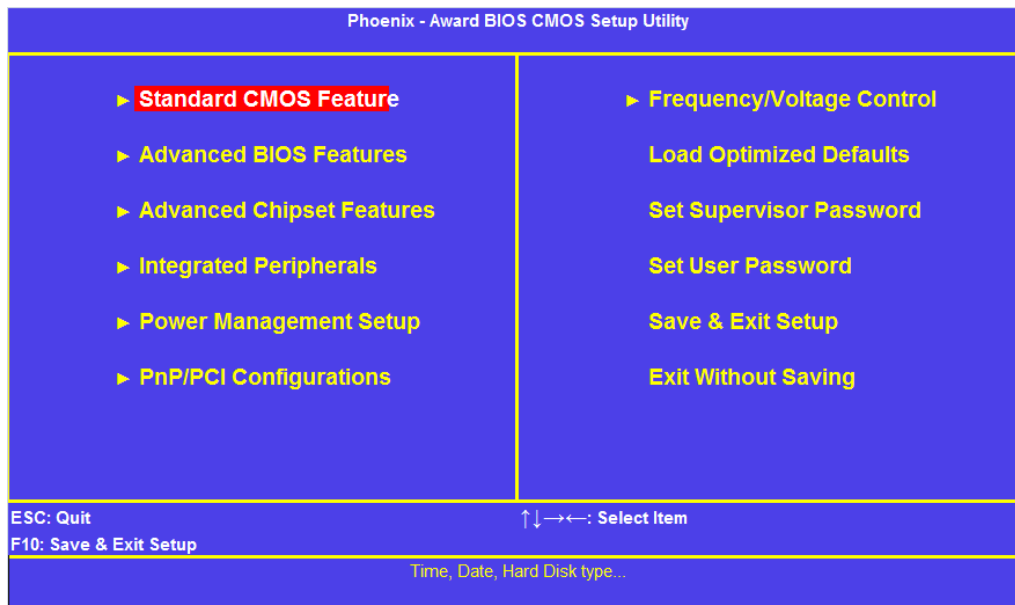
Phoenix - Award BIOS CMOS Setup Utility

► Standard CMOS Feature

► Advanced BIOS Features

► Advanced Chipset Features

► Integrated Peripherals

► Power Management Setup

► PnP/PCI Configurations

► Frequency/Voltage Control

Load Optimized Defaults

Set Supervisor Password

Set User Password

Save & Exit Setup

Exit Without Saving

ESC: Quit

↑↓→←: Select Item

F10: Save & Exit Setup

Time, Date, Hard Disk type...